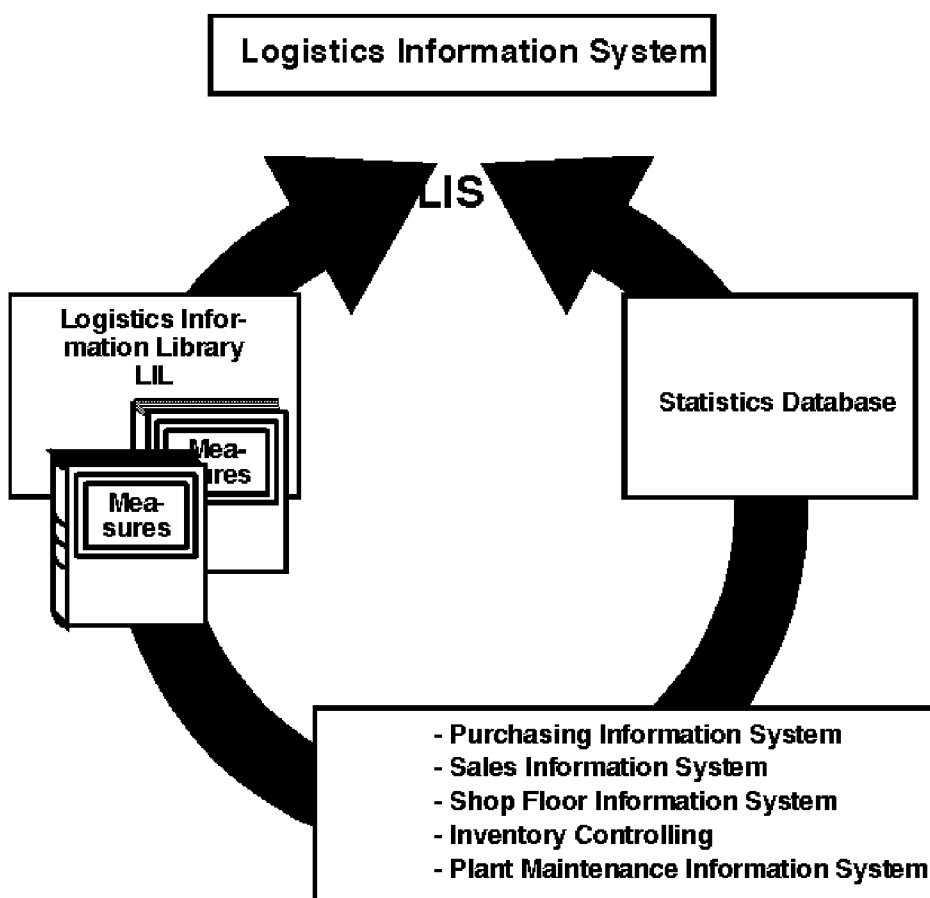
Logistics Information System

LIS

Logistics Information Library
LIL

Measures

Measures

Statistics Database

- Purchasing Information System
- Sales Information System
- Shop Floor Information System
- Inventory Controlling
- Plant Maintenance Information System